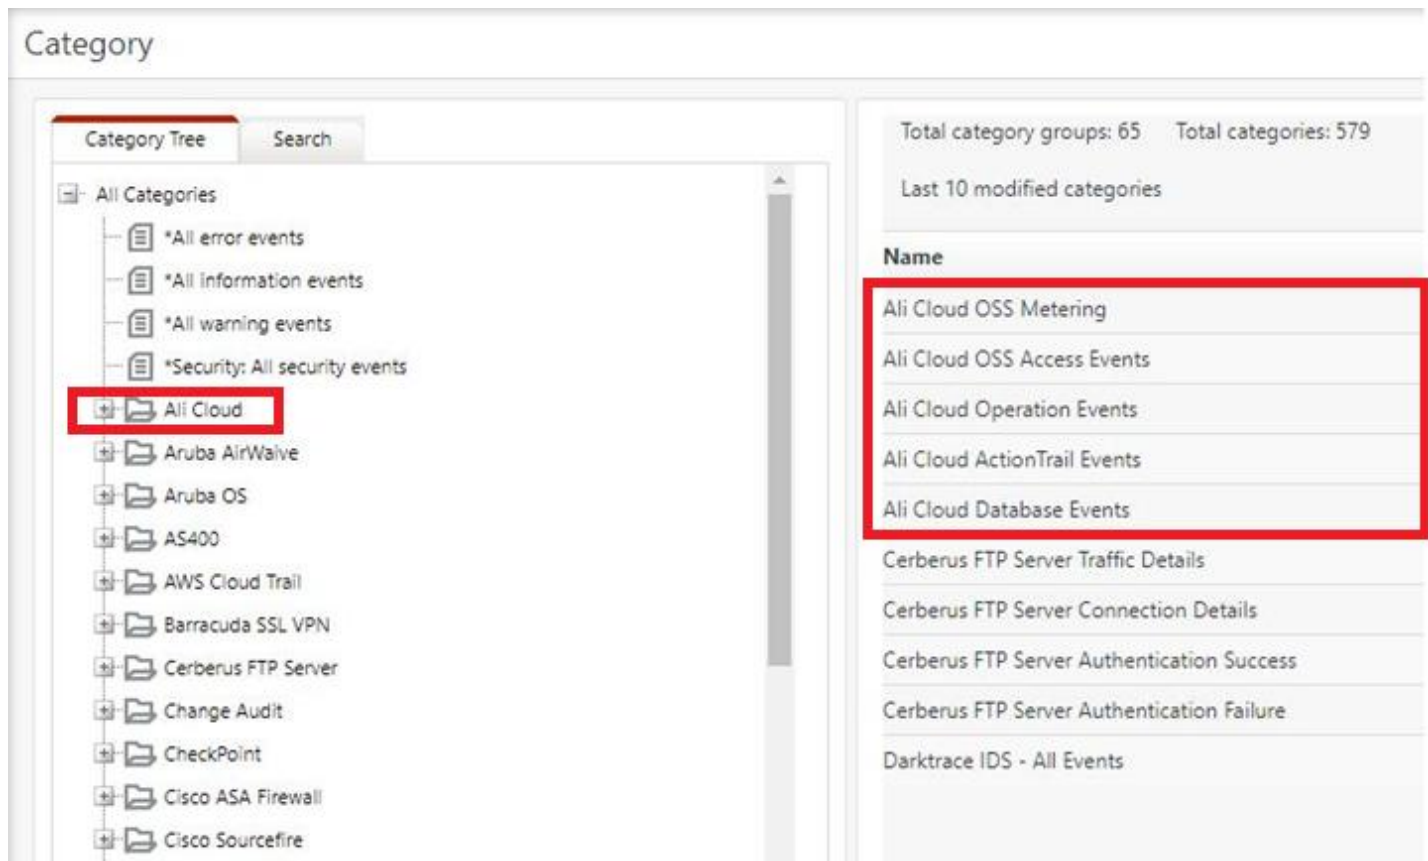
Category

Category Tree
Search

All Categories
*All error events
*All information events
*All warning events
*Security: All security events
Ali Cloud
Aruba AirWaive
Aruba OS
AS400
AWS Cloud Trail
Barracuda SSL VPN
Cerberus FTP Server
Change Audit
CheckPoint
Cisco ASA Firewall
Cisco Sourcefire

Total category groups: 65
Total categories: 579

Last 10 modified categories

| Name |
|---|
| Ali Cloud OSS Metering |
| Ali Cloud OSS Access Events |
| Ali Cloud Operation Events |
| Ali Cloud ActionTrail Events |
| Ali Cloud Database Events |
| Cerberus FTP Server Traffic Details |
| Cerberus FTP Server Connection Details |
| Cerberus FTP Server Authentication Success |
| Cerberus FTP Server Authentication Failure |
| Darktrace IDS - All Events |